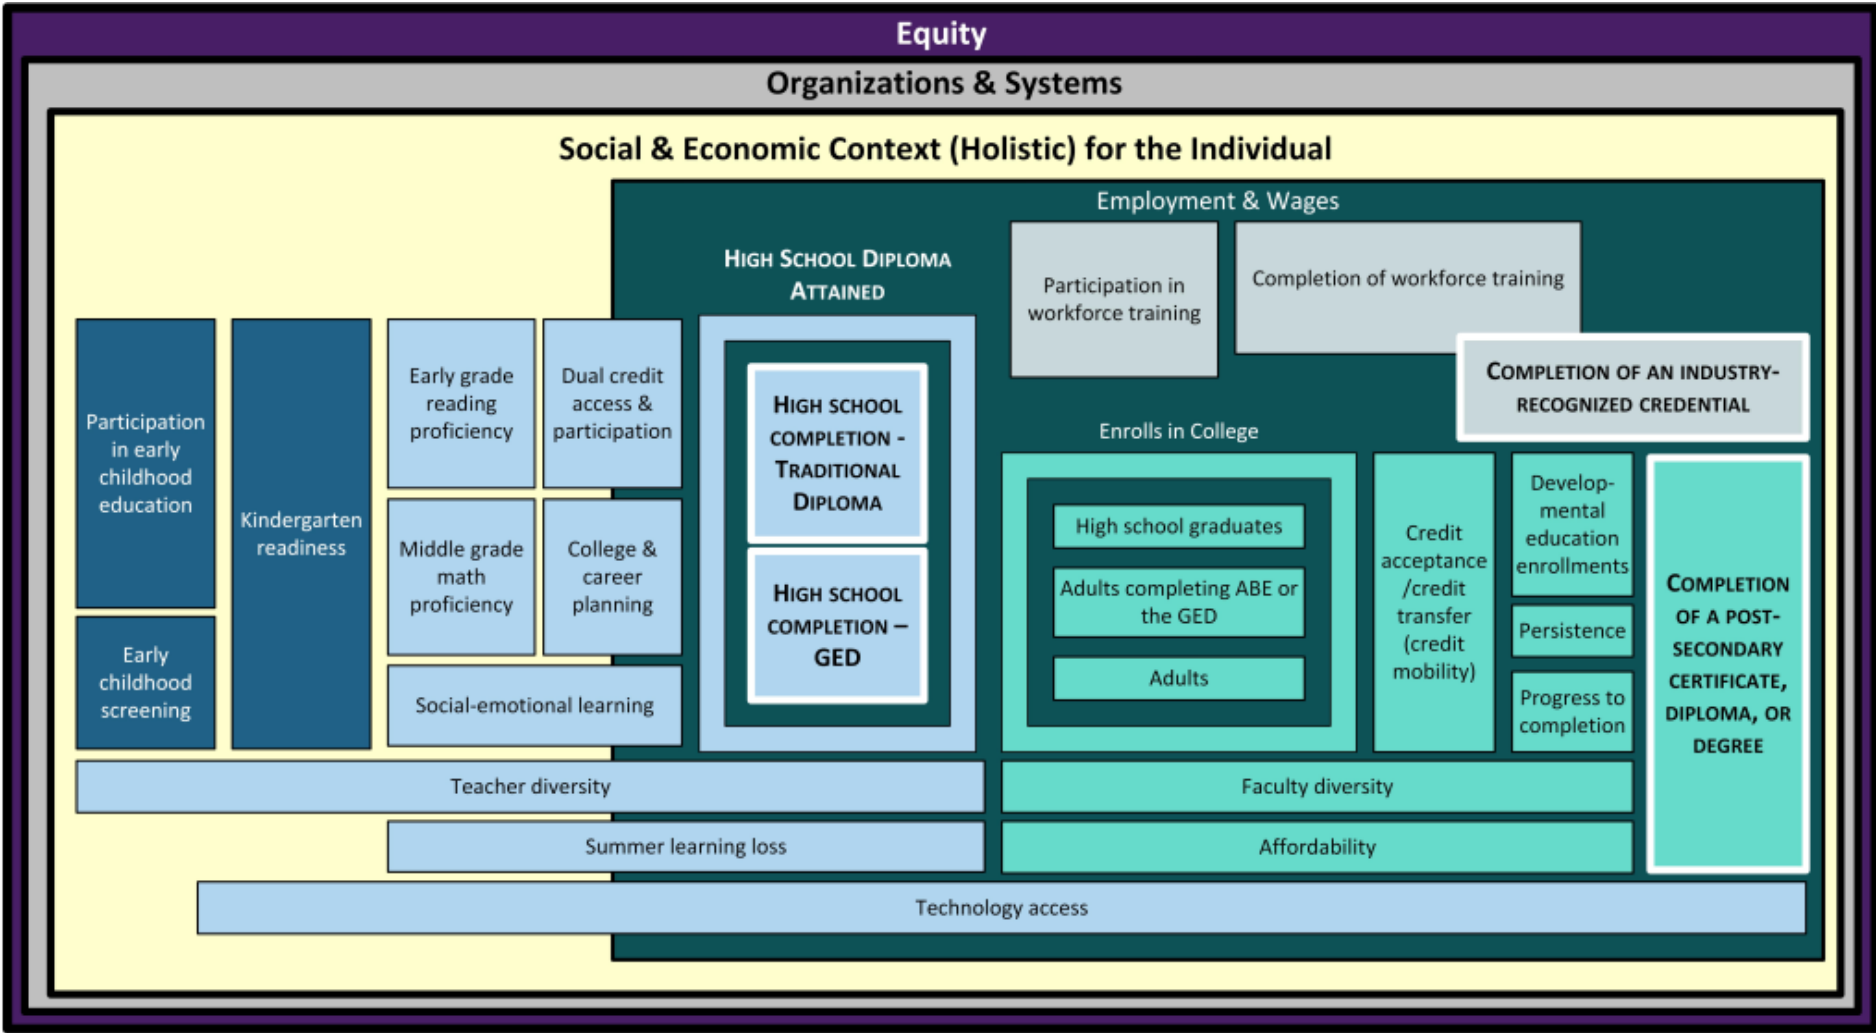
Equity

Organizations & Systems

Social & Economic Context (Holistic) for the Individual

Employment & Wages

High School Diploma Attained

Participation in workforce training

Completion of workforce training

Completion of an industry-recognized credential

Participation in early childhood education

Early childhood screening

Kindergarten readiness

Early grade reading proficiency

Dual credit access & participation

Middle grade math proficiency

College & career planning

Social-emotional learning

High school completion - Traditional Diploma

High school completion – GED

Enrolls in College

High school graduates

Adults completing ABE or the GED

Adults

Credit acceptance /credit transfer (credit mobility)

Developmental education enrollments

Persistence

Progress to completion

Completion of a post-secondary certificate, diploma, or degree

Teacher diversity

Faculty diversity

Summer learning loss

Affordability

Technology access